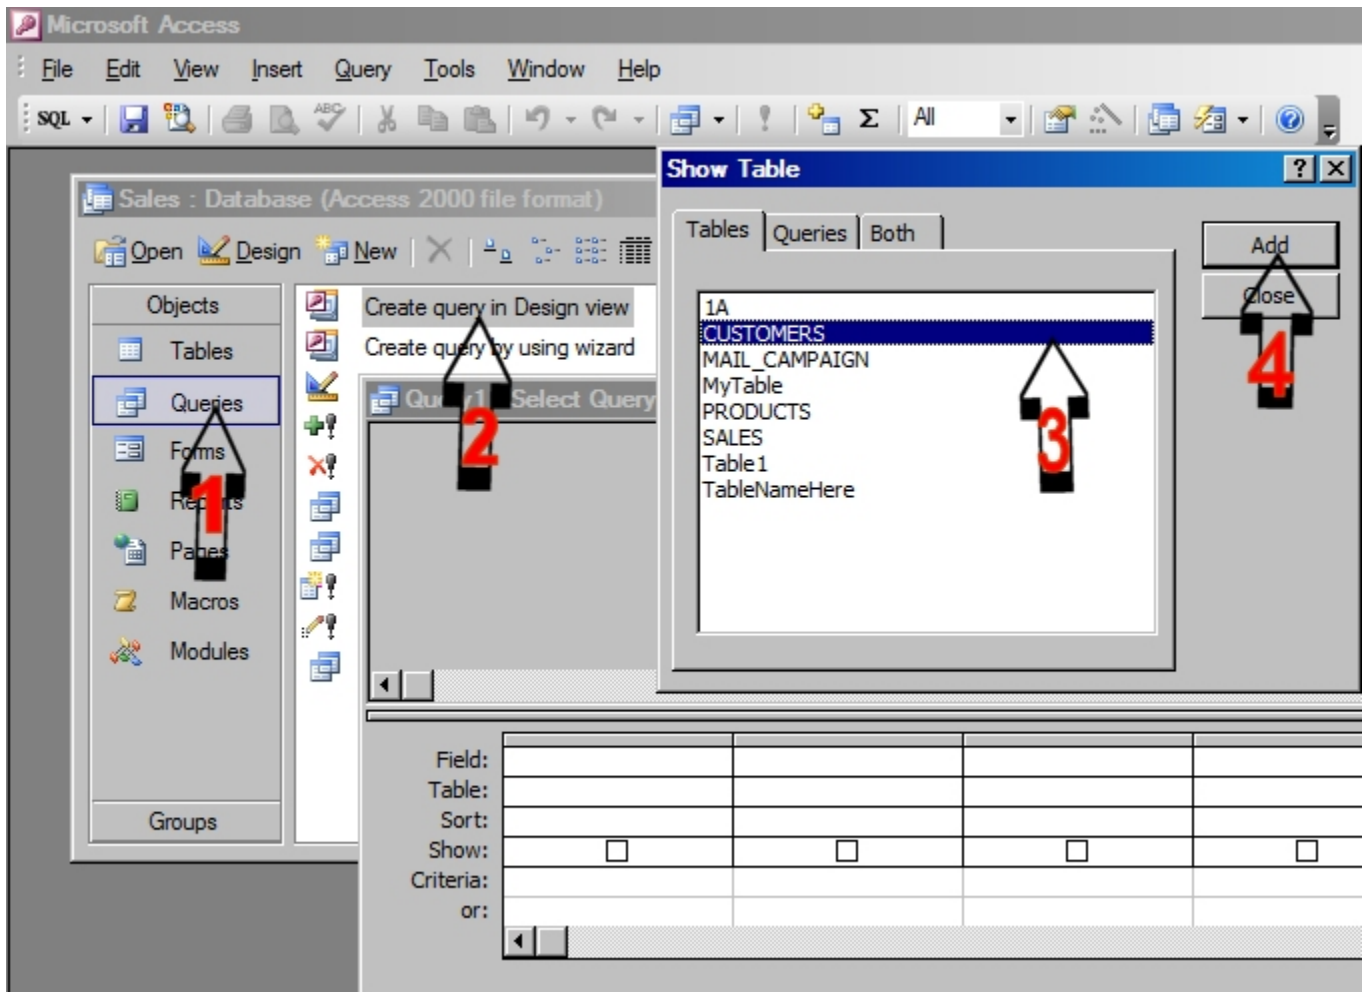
Microsoft Access

File Edit View Insert Query Tools Window Help

SQL All

Sales : Database (Access 2000 file format)

Open Design New

Objects
Tables
Queries
Forms
Reports
Pages
Macros
Modules
Groups

Create query in Design view
Create query by using wizard

Query1 : Select Query

Show Table

Tables Queries Both

Add
Close

1A
CUSTOMERS
MAIL_CAMPAIGN
MyTable
PRODUCTS
SALES
Table1
TableNameHere

1
2
3
4

Field:
Table:
Sort:
Show:
Criteria:
or: